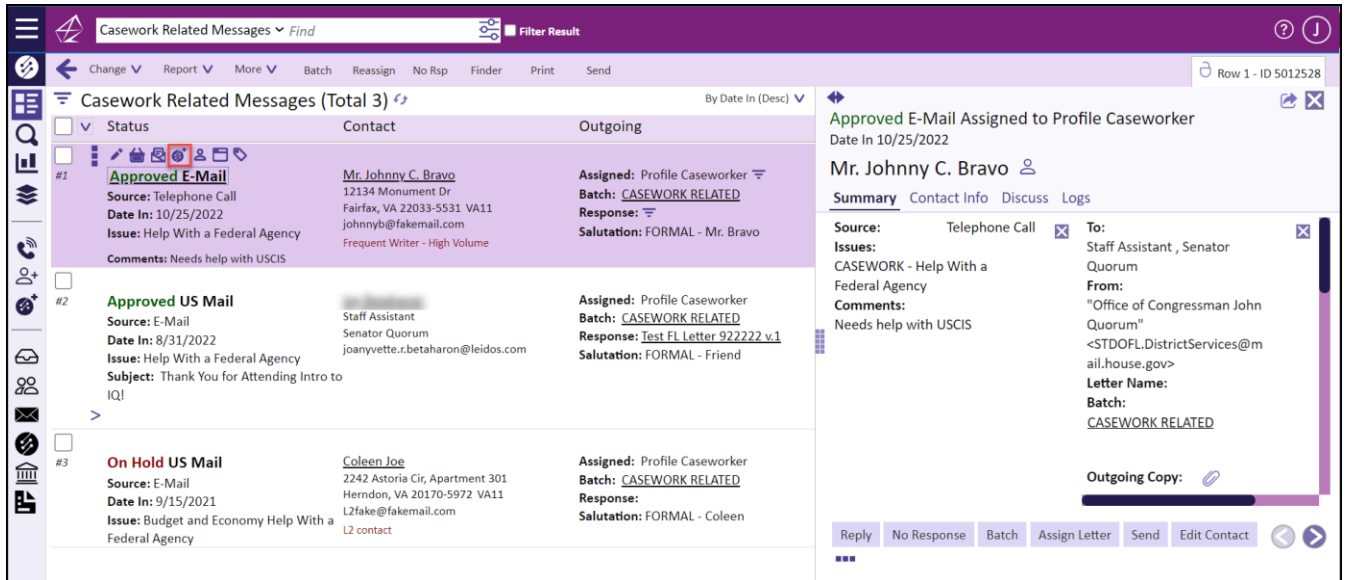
Casework Related Messages ˅ Find
Filter Result
? J
Change ˅ Report ˅ More ˅ Batch Reassign No Rsp Finder Print Send
Row 1 - ID 5012528
Casework Related Messages (Total 3)
By Date In (Desc) ˅
Status Contact Outgoing

#1
Approved E-Mail
Source: Telephone Call
Date In: 10/25/2022
Issue: Help With a Federal Agency
Comments: Needs help with USCIS
Mr. Johnny C. Bravo
12134 Monument Dr
Fairfax, VA 22033-5531 VA11
johnnyb@fakemail.com
Frequent Writer - High Volume
Assigned: Profile Caseworker
Batch: CASEWORK RELATED
Response:
Salutation: FORMAL - Mr. Bravo

#2
Approved US Mail
Source: E-Mail
Date In: 8/31/2022
Issue: Help With a Federal Agency
Subject: Thank You for Attending Intro to IQ!
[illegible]
Staff Assistant
Senator Quorum
joanyvette.r.betaharon@leidos.com
Assigned: Profile Caseworker
Batch: CASEWORK RELATED
Response: Test FL Letter 922222 v.1
Salutation: FORMAL - Friend
>

#3
On Hold US Mail
Source: E-Mail
Date In: 9/15/2021
Issue: Budget and Economy Help With a Federal Agency
Coleen Joe
2242 Astoria Cir, Apartment 301
Herndon, VA 20170-5972 VA11
L2fake@fakemail.com
L2 contact
Assigned: Profile Caseworker
Batch: CASEWORK RELATED
Response:
Salutation: FORMAL - Coleen

Approved E-Mail Assigned to Profile Caseworker
Date In 10/25/2022
Mr. Johnny C. Bravo
Summary Contact Info Discuss Logs
Source: Telephone Call
Issues:
CASEWORK - Help With a Federal Agency
Comments:
Needs help with USCIS
To:
Staff Assistant , Senator Quorum
From:
"Office of Congressman John Quorum" <STDOFL.DistrictServices@mail.house.gov>
Letter Name:
Batch:
CASEWORK RELATED
Outgoing Copy:
Reply No Response Batch Assign Letter Send Edit Contact